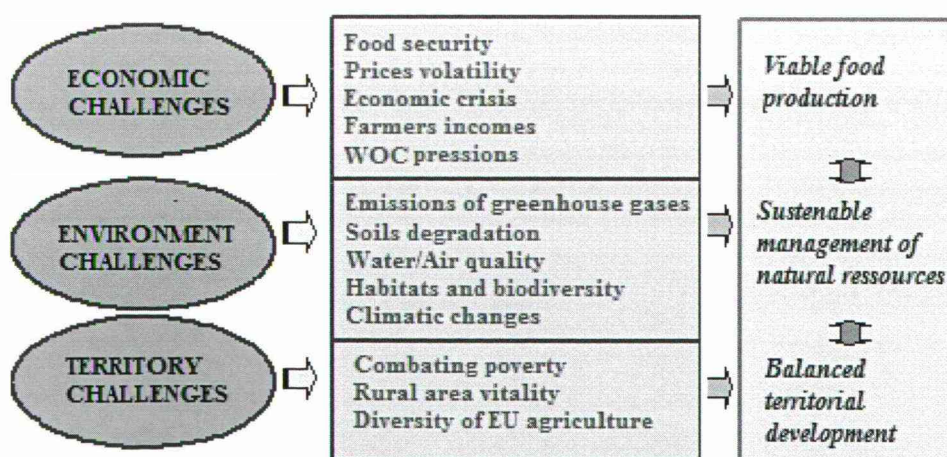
ECONOMIC CHALLENGES

Food security
Prices volatility
Economic crisis
Farmers incomes
WOC pressions

Viable food production

ENVIRONMENT CHALLENGES

Emissions of greenhouse gases
Soils degradation
Water/Air quality
Habitats and biodiversity
Climatic changes

Sustenable management of natural ressources

TERRITORY CHALLENGES

Combating poverty
Rural area vitality
Diversity of EU agriculture

Balanced territorial development